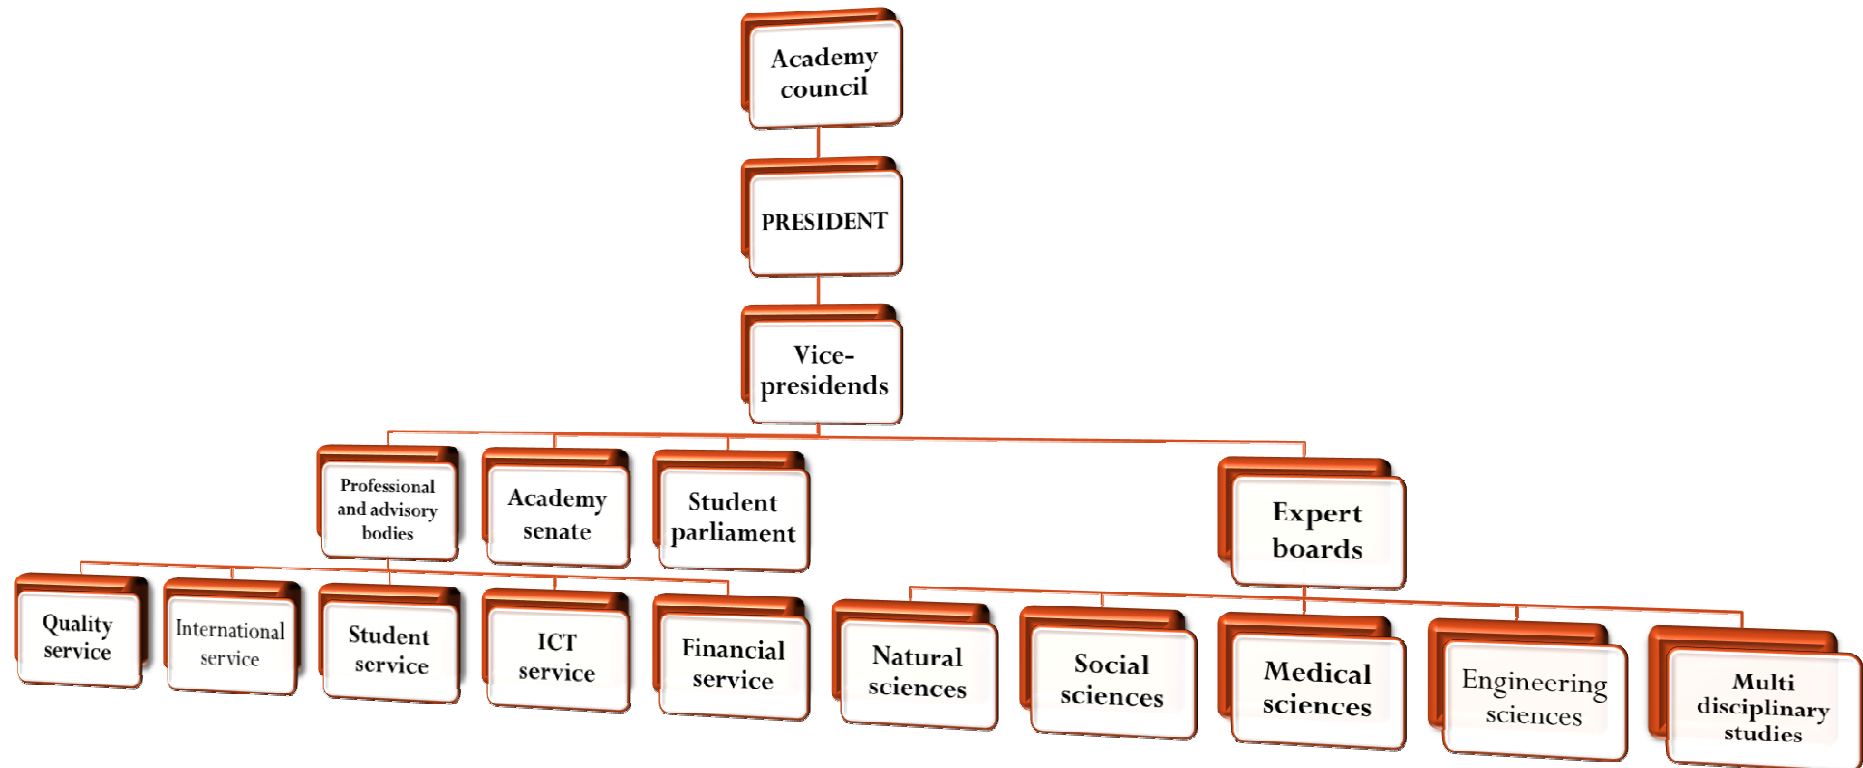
Academy council

PRESIDENT

Vice-presidends

Professional and advisory bodies

Academy senate

Student parliament

Expert boards

Quality service

International service

Student service

ICT service

Financial service

Natural sciences

Social sciences

Medical sciences

Engineering sciences

Multi disciplinary studies